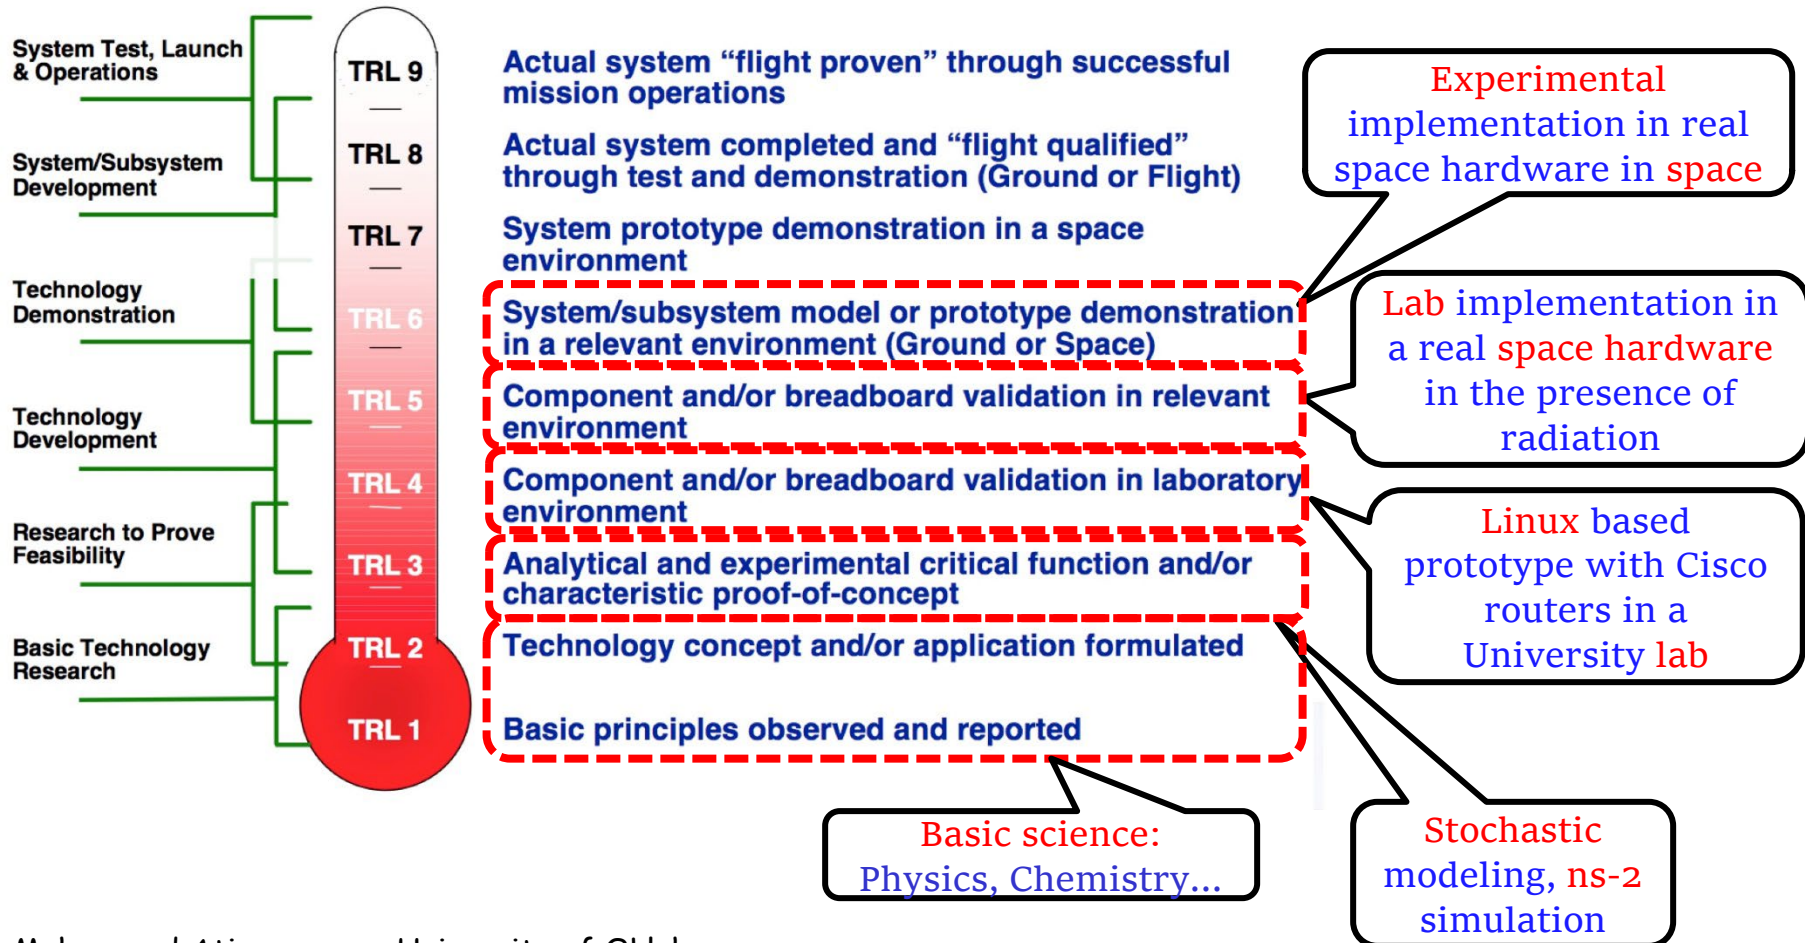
System Test, Launch & Operations

System/Subsystem Development

Technology Demonstration

Technology Development

Research to Prove Feasibility

Basic Technology Research

TRL 9

TRL 8

TRL 7

TRL 6

TRL 5

TRL 4

TRL 3

TRL 2

TRL 1

Actual system "flight proven" through successful mission operations

Actual system completed and "flight qualified" through test and demonstration (Ground or Flight)

System prototype demonstration in a space environment

System/subsystem model or prototype demonstration in a relevant environment (Ground or Space)

Component and/or breadboard validation in relevant environment

Component and/or breadboard validation in laboratory environment

Analytical and experimental critical function and/or characteristic proof-of-concept

Technology concept and/or application formulated

Basic principles observed and reported

Experimental implementation in real space hardware in space

Lab implementation in a real space hardware in the presence of radiation

Linux based prototype with Cisco routers in a University lab

Basic science: Physics, Chemistry...

Stochastic modeling, ns-2 simulation

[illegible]